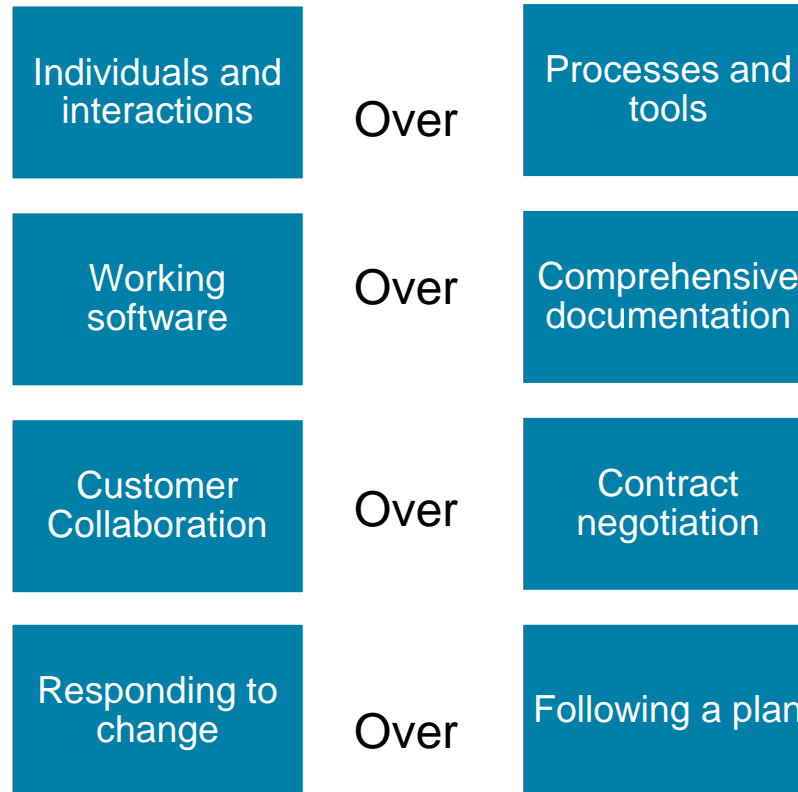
Individuals and interactions

Over

Processes and tools

Working software

Over

Comprehensive documentation

Customer Collaboration

Over

Contract negotiation

Responding to change

Over

Following a plan